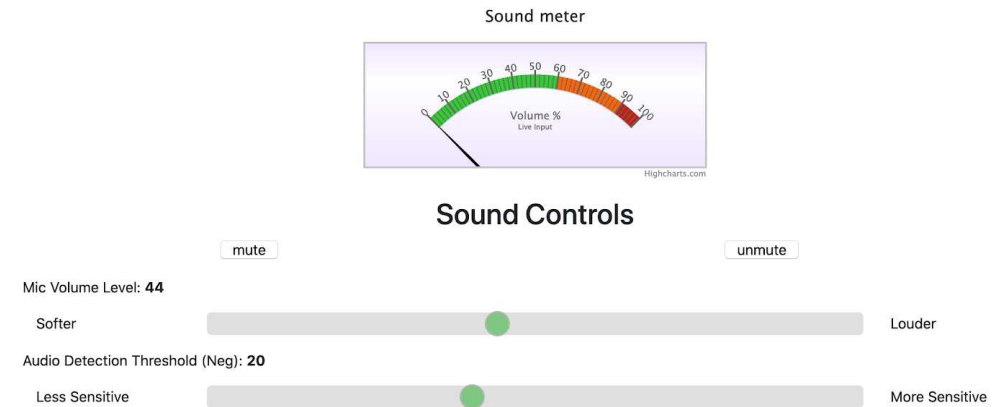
Sound meter

0 10 20 30 40 50 60 70 80 90 100

Volume %
Live Input

Highcharts.com

Sound Controls

mute

unmute

Mic Volume Level: **44**

Softer

Louder

Audio Detection Threshold (Neg): **20**

Less Sensitive

More Sensitive